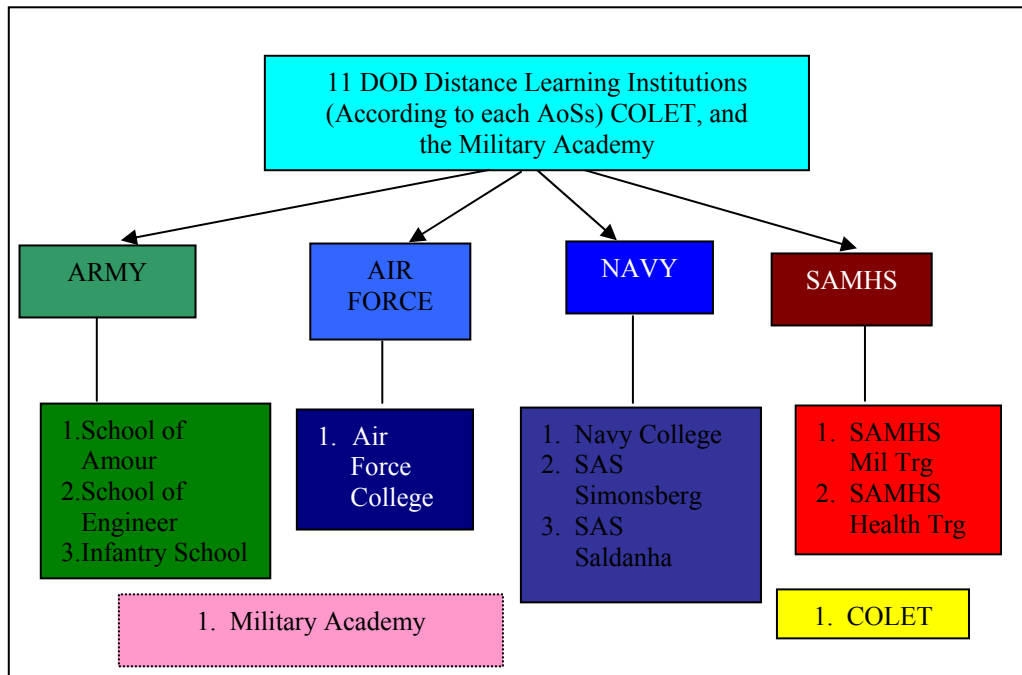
11 DOD Distance Learning Institutions (According to each AoSs) COLET, and the Military Academy

ARMY

AIR FORCE

NAVY

SAMHS

1. School of Amour
2. School of Engineer
3. Infantry School

1. Air Force College

1. Navy College
2. SAS Simonsberg
3. SAS Saldanha

1. SAMHS Mil Trg
2. SAMHS Health Trg

1. Military Academy

1. COLET